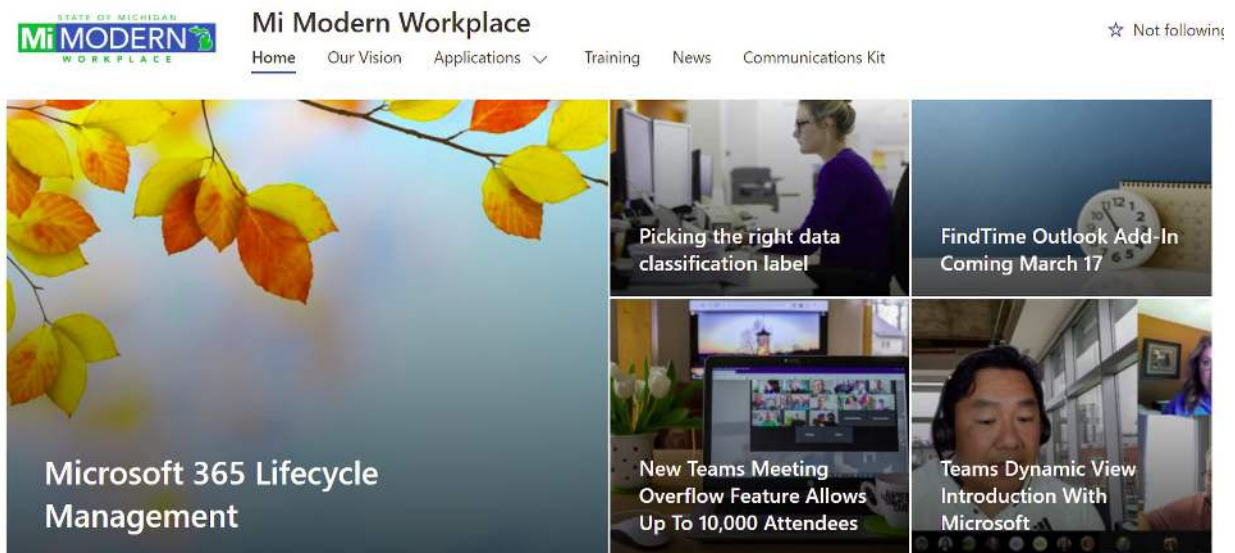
STATE OF MICHIGAN
Mi MODERN
WORKPLACE

Mi Modern Workplace

Home Our Vision Applications Training News Communications Kit

☆ Not following

Picking the right data classification label

FindTime Outlook Add-In Coming March 17

Microsoft 365 Lifecycle Management

New Teams Meeting Overflow Feature Allows Up To 10,000 Attendees

Teams Dynamic View Introduction With Microsoft